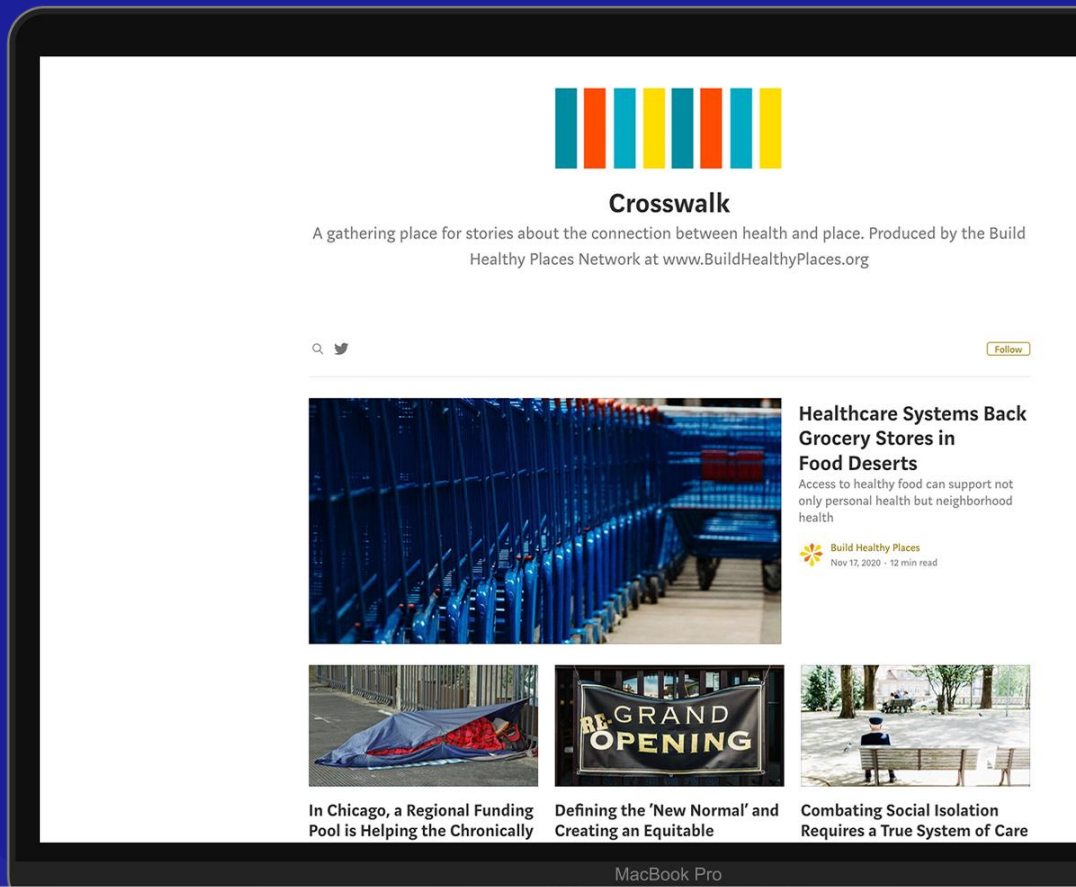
Crosswalk

A gathering place for stories about the connection between health and place. Produced by the Build Healthy Places Network at www.BuildHealthyPlaces.org

Follow

Healthcare Systems Back Grocery Stores in Food Deserts

Access to healthy food can support not only personal health but neighborhood health

Build Healthy Places
Nov 17, 2020 · 12 min read

RE-GRAND OPENING

In Chicago, a Regional Funding Pool is Helping the Chronically

Defining the 'New Normal' and Creating an Equitable

Combating Social Isolation Requires a True System of Care

MacBook Pro